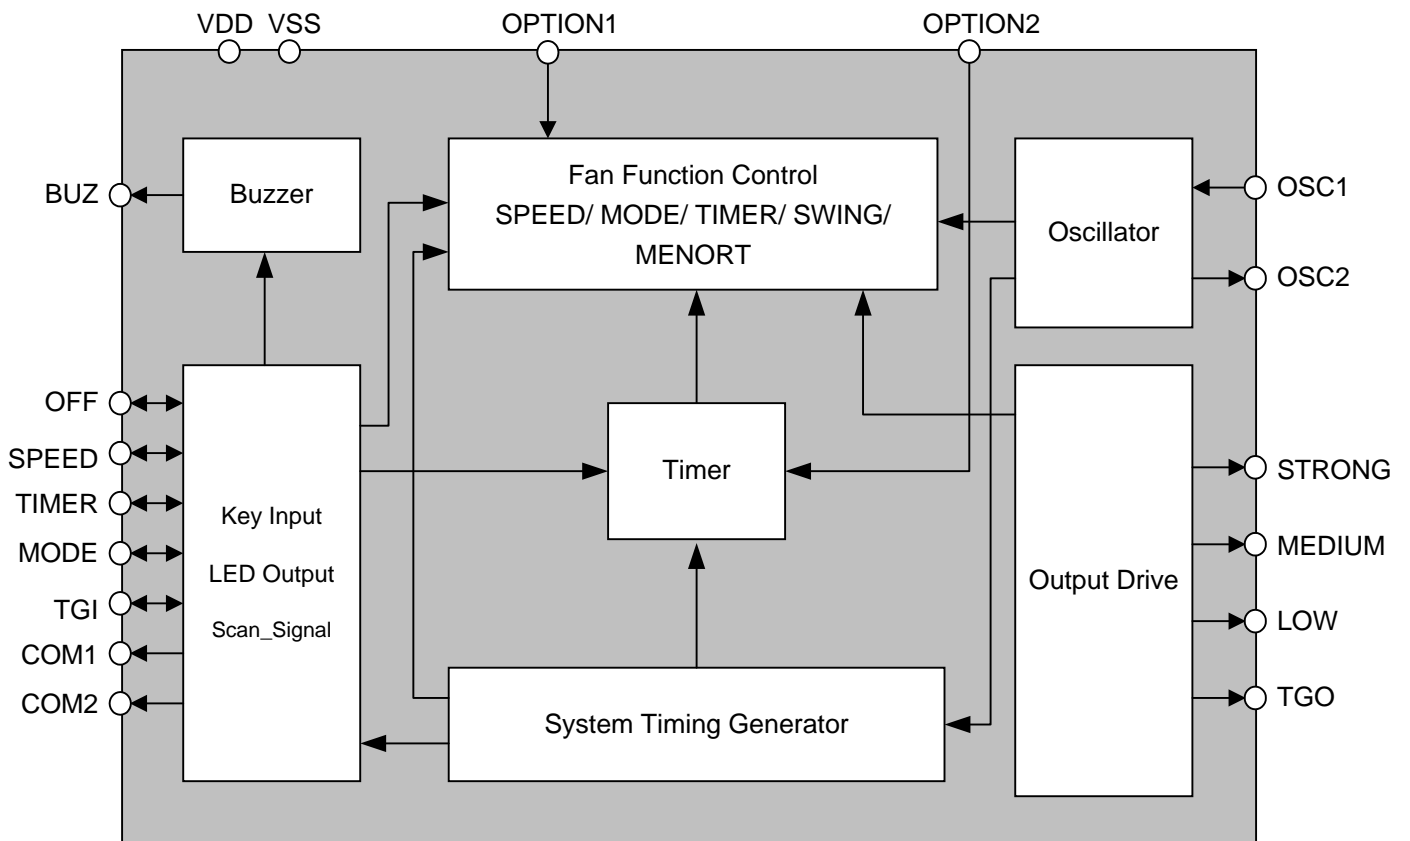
VDD VSS
OPTION1
OPTION2

BUZ
Buzzer

Fan Function Control
SPEED/ MODE/ TIMER/ SWING/ MENORT

Oscillator
OSC1
OSC2

OFF
SPEED
TIMER
MODE
TGI
COM1
COM2

Key Input
LED Output
Scan_Signal

Timer

Output Drive
STRONG
MEDIUM
LOW
TGO

System Timing Generator